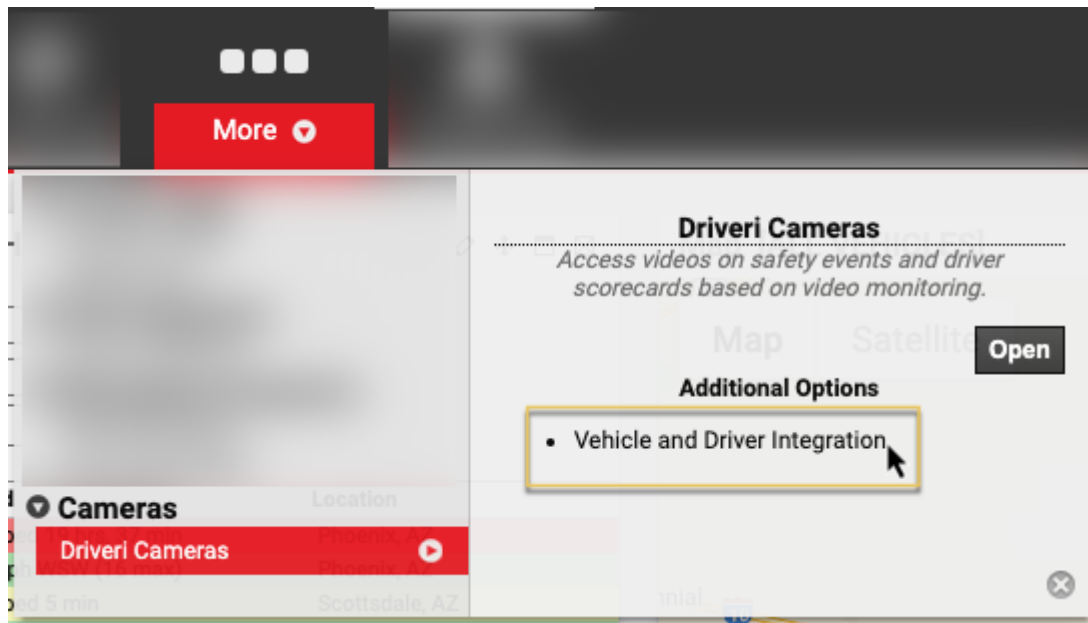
More

Driveri Cameras

Access videos on safety events and driver scorecards based on video monitoring.

Open

Additional Options

• Vehicle and Driver Integration

Cameras

Driveri Cameras

Location

Phoenix, AZ

Phoenix, AZ

Scottsdale, AZ